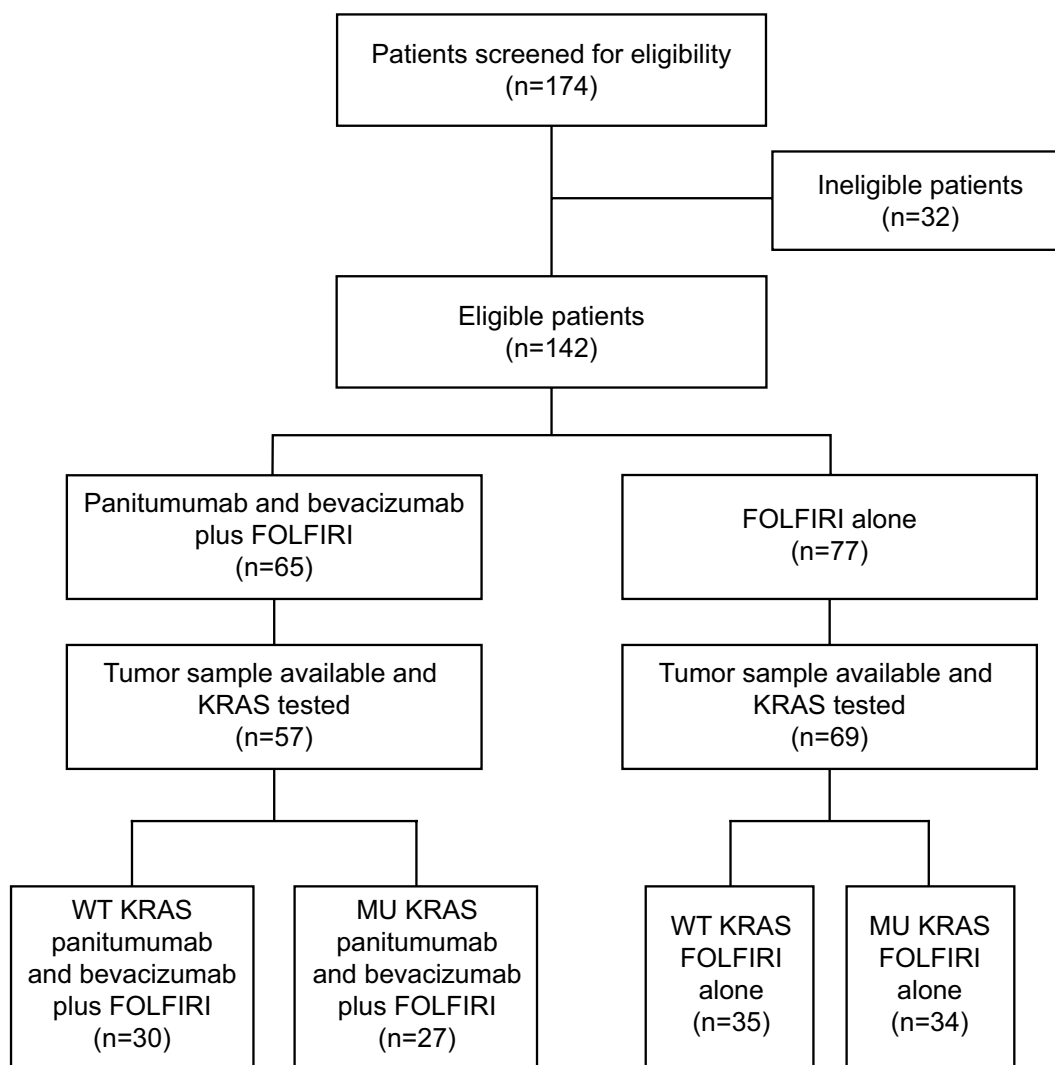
Patients screened for eligibility
(n=174)

Ineligible patients
(n=32)

Eligible patients
(n=142)

Panitumumab and bevacizumab plus FOLFIRI
(n=65)

FOLFIRI alone
(n=77)

Tumor sample available and KRAS tested
(n=57)

Tumor sample available and KRAS tested
(n=69)

WT KRAS panitumumab and bevacizumab plus FOLFIRI
(n=30)

MU KRAS panitumumab and bevacizumab plus FOLFIRI
(n=27)

WT KRAS FOLFIRI alone
(n=35)

MU KRAS FOLFIRI alone
(n=34)